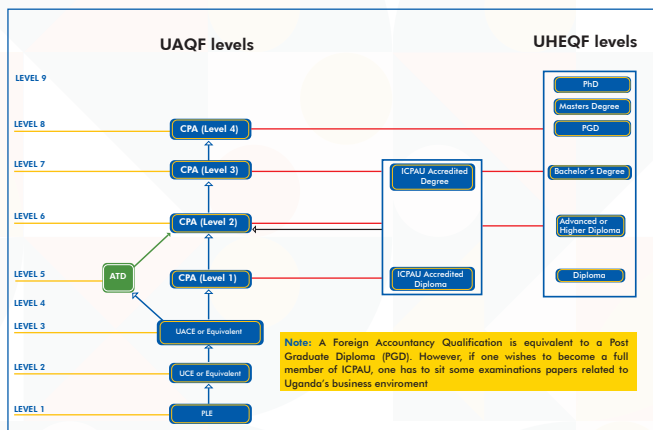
UAQF levels

UHEQF levels

LEVEL 9

LEVEL 8

LEVEL 7

LEVEL 6

LEVEL 5

LEVEL 4

LEVEL 3

LEVEL 2

LEVEL 1

CPA (Level 4)

CPA (Level 3)

CPA (Level 2)

CPA (Level 1)

ATD

UACE or Equivalent

UCE or Equivalent

PLE

ICPAU Accredited Degree

ICPAU Accredited Diploma

PhD

Masters Degree

PGD

Bachelor's Degree

Advanced or Higher Diploma

Diploma

Note: A Foreign Accountancy Qualification is equivalent to a Post Graduate Diploma (PGD). However, if one wishes to become a full member of ICPAU, one has to sit some examinations papers related to Uganda's business enviroment